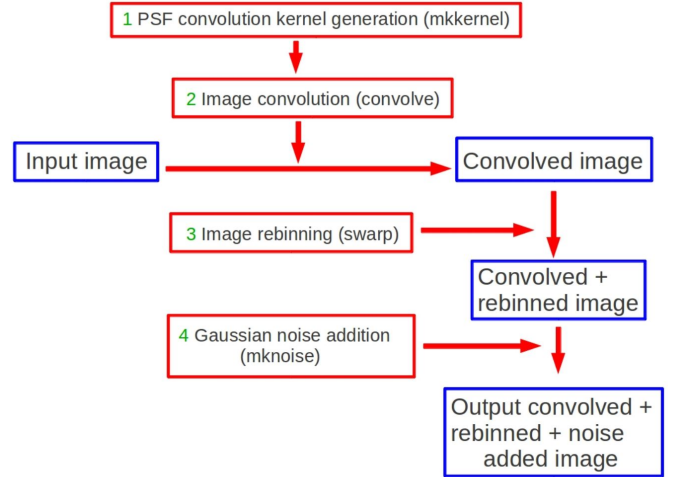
1 PSF convolution kernel generation (mkkernel)

2 Image convolution (convolve)

Input image

Convolved image

3 Image rebinning (swarp)

Convolved + rebinned image

4 Gaussian noise addition (mknoise)

Output convolved + rebinned + noise added image